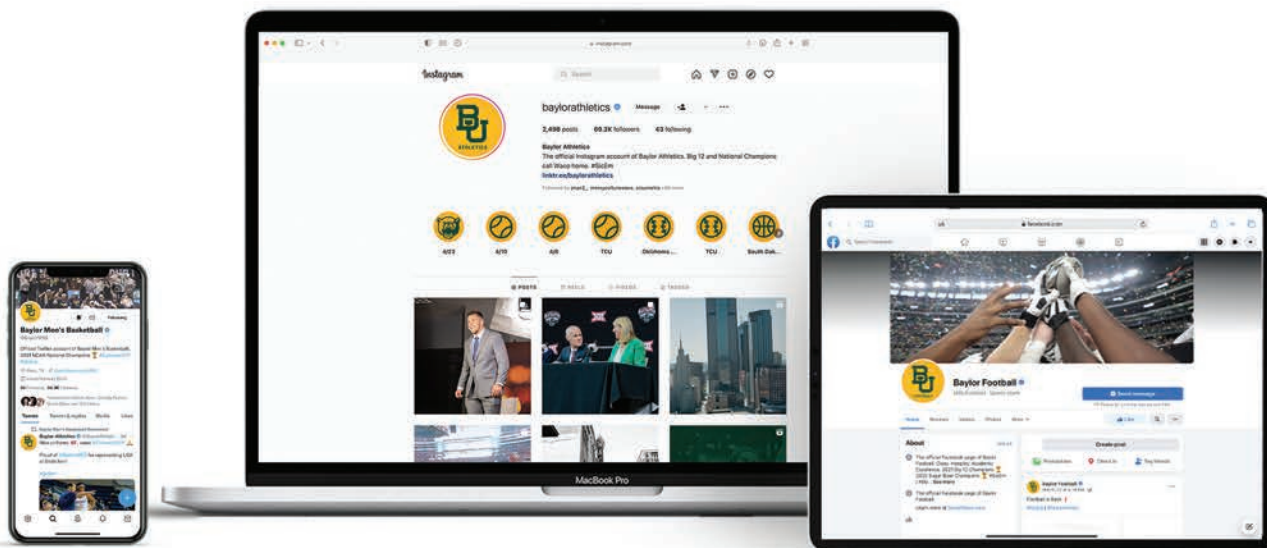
Instagram

baylorathletics Message

2,498 posts 69.2K followers 43 following

Baylor Athletics
The official Instagram account of Baylor Athletics. Big 12 and National Champions call Waco home. #SicEm
linktr.ee/baylorathletics

4/23 4/10 4/8 TCU Oklahoma ... TCU South Dak...

POSTS REELS VIDEOS TAGGED

MacBook Pro

Baylor Men's Basketball

Following

Tweets Tweets & replies Media Likes

Baylor Athletics

Baylor Football

Send message

About

Create post

Baylor Football
Football is back.